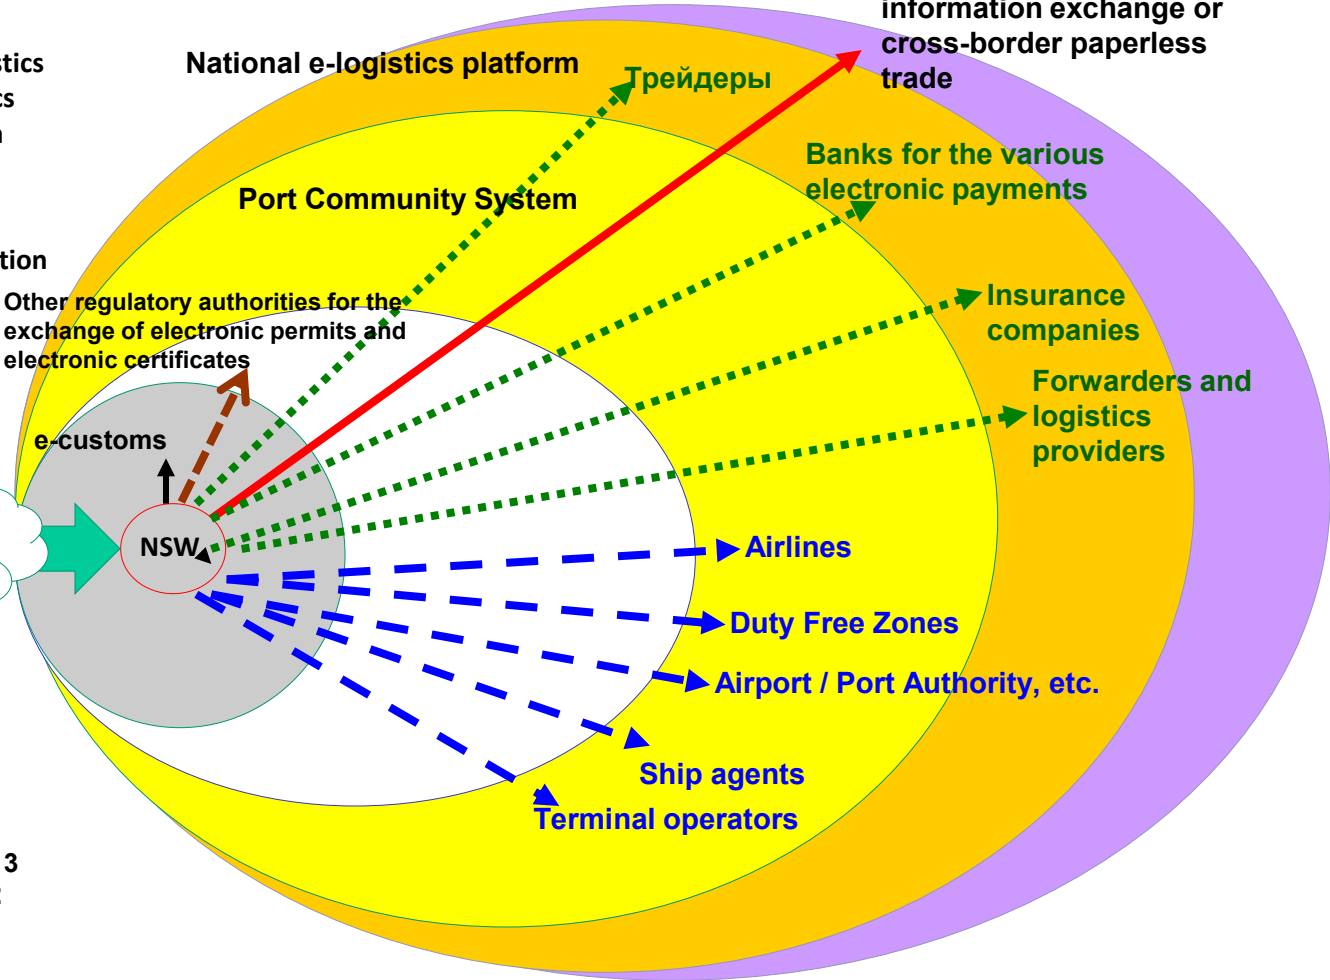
stics
cs
n
tion
3

information exchange or cross-border paperless trade

National e-logistics platform

Трейдеры

Banks for the various electronic payments

Port Community System

Insurance companies

Other regulatory authorities for the exchange of electronic permits and electronic certificates

Forwarders and logistics providers

e-customs

NSW

Airlines

Duty Free Zones

Airport / Port Authority, etc.

Ship agents

Terminal operators